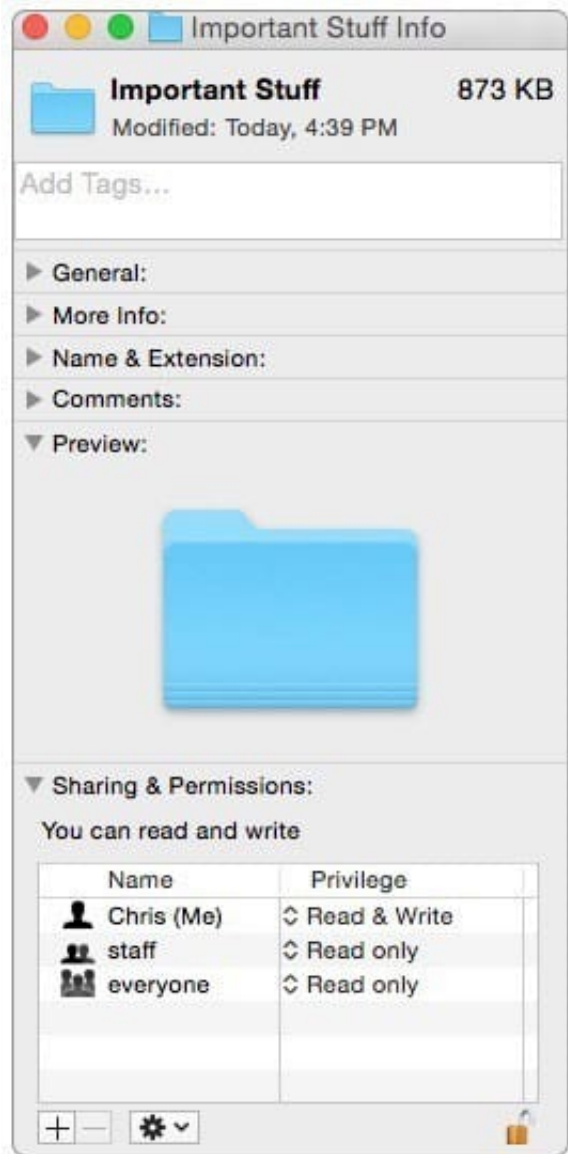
Important Stuff Info

Important Stuff
873 KB
Modified: Today, 4:39 PM

Add Tags...

General:
More Info:
Name & Extension:
Comments:
Preview:

Sharing & Permissions:
You can read and write

| Name | Privilege |
|---|---|
| Chris (Me) | Read & Write |
| staff | Read only |
| everyone | Read only |

+ −